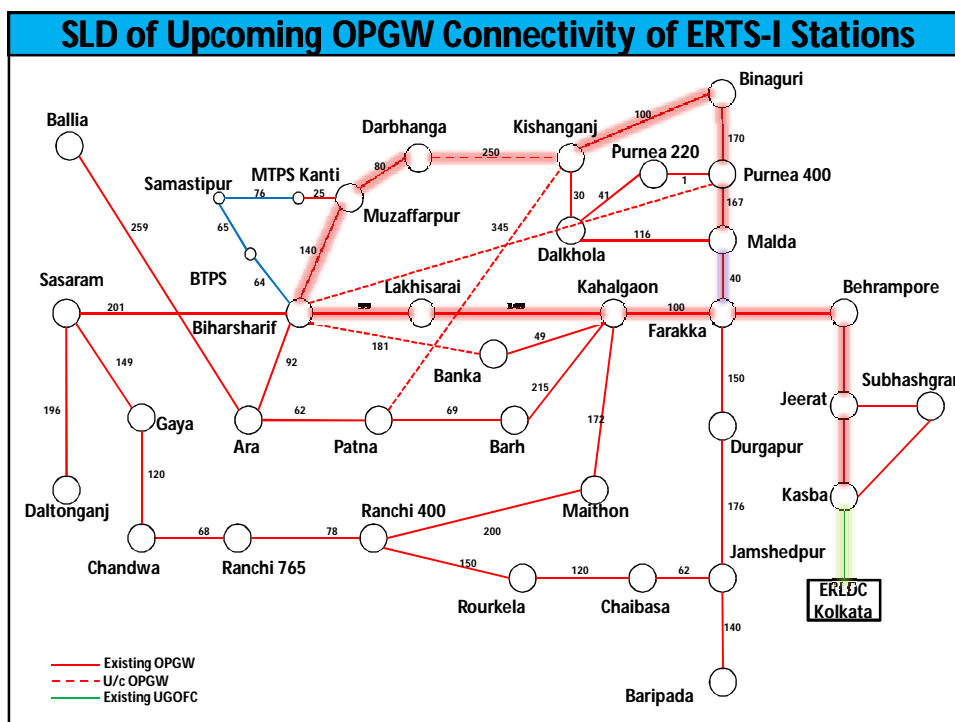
SLD of Upcoming OPGW Connectivity of ERTS-I Stations

Binaguri

100

170

Ballia

Darbhanga

Kishanganj

Purnea 220

250

Purnea 400

MTPS Kanti

80

Samastipur

76

25

41

1

30

Muzaffarpur

167

259

65

345

Dalkhola

116

Malda

140

BTPS

64

Sasaram

Lakhisarai

Kahalgaon

40

Behrampore

201

Biharsharif

100

Farakka

181

49

149

92

Banka

Subhashgram

150

Jeerat

196

215

62

69

Gaya

Ara

Patna

Barh

172

Durgapur

120

Kasba

Daltonganj

Maithon

176

Ranchi 400

200

Jamshedpur

ERLDC Kolkata

68

78

Chandwa

Ranchi 765

150

120

62

Rourkela

Chaibasa

140

Existing OPGW

U/c OPGW

Existing UGOFC

Baripada